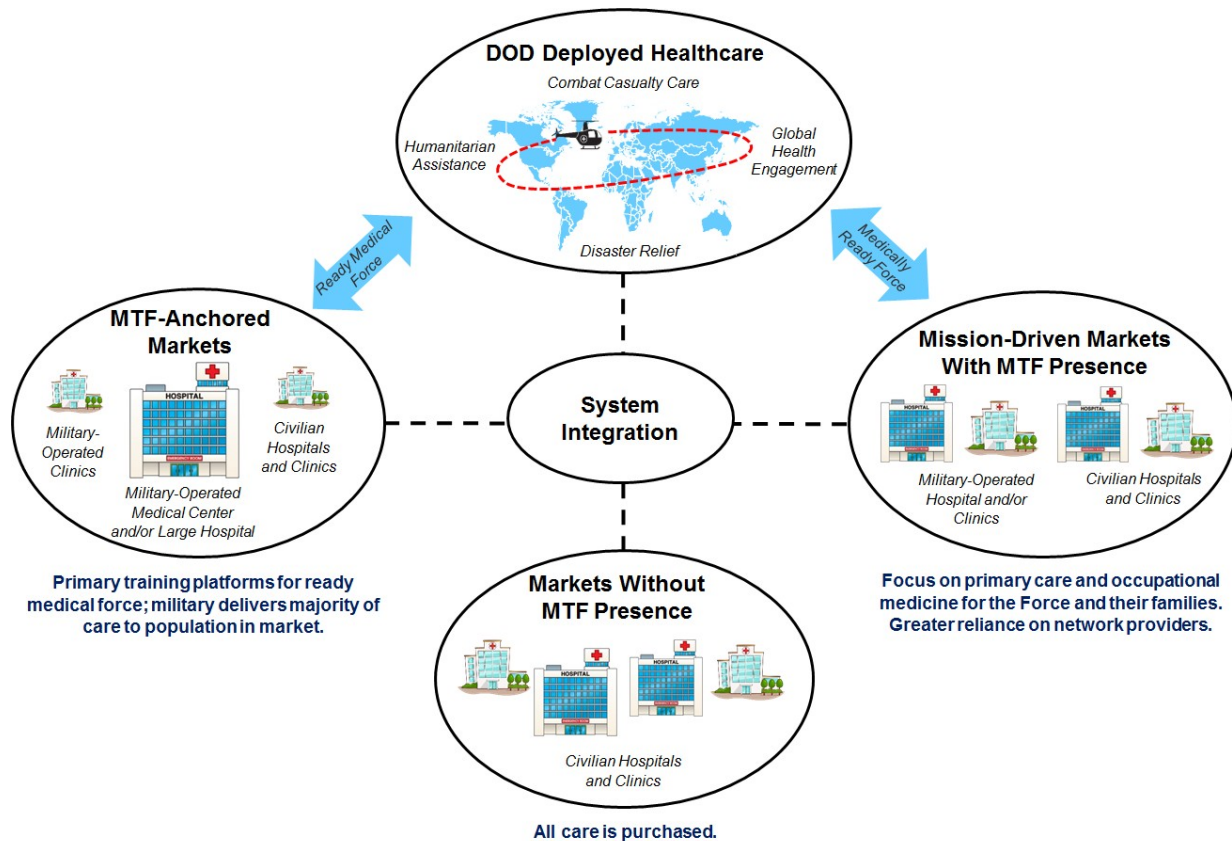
DOD Deployed Healthcare

Combat Casualty Care

Humanitarian Assistance

Global Health Engagement

Disaster Relief

Ready Medical Force

Medically Ready Force

MTF-Anchored Markets

Military-Operated Clinics

HOSPITAL

Civilian Hospitals and Clinics

Military-Operated Medical Center and/or Large Hospital

Primary training platforms for ready medical force; military delivers majority of care to population in market.

System Integration

Mission-Driven Markets With MTF Presence

HOSPITAL

HOSPITAL

Military-Operated Hospital and/or Clinics

Civilian Hospitals and Clinics

Focus on primary care and occupational medicine for the Force and their families. Greater reliance on network providers.

Markets Without MTF Presence

HOSPITAL

HOSPITAL

Civilian Hospitals and Clinics

All care is purchased.